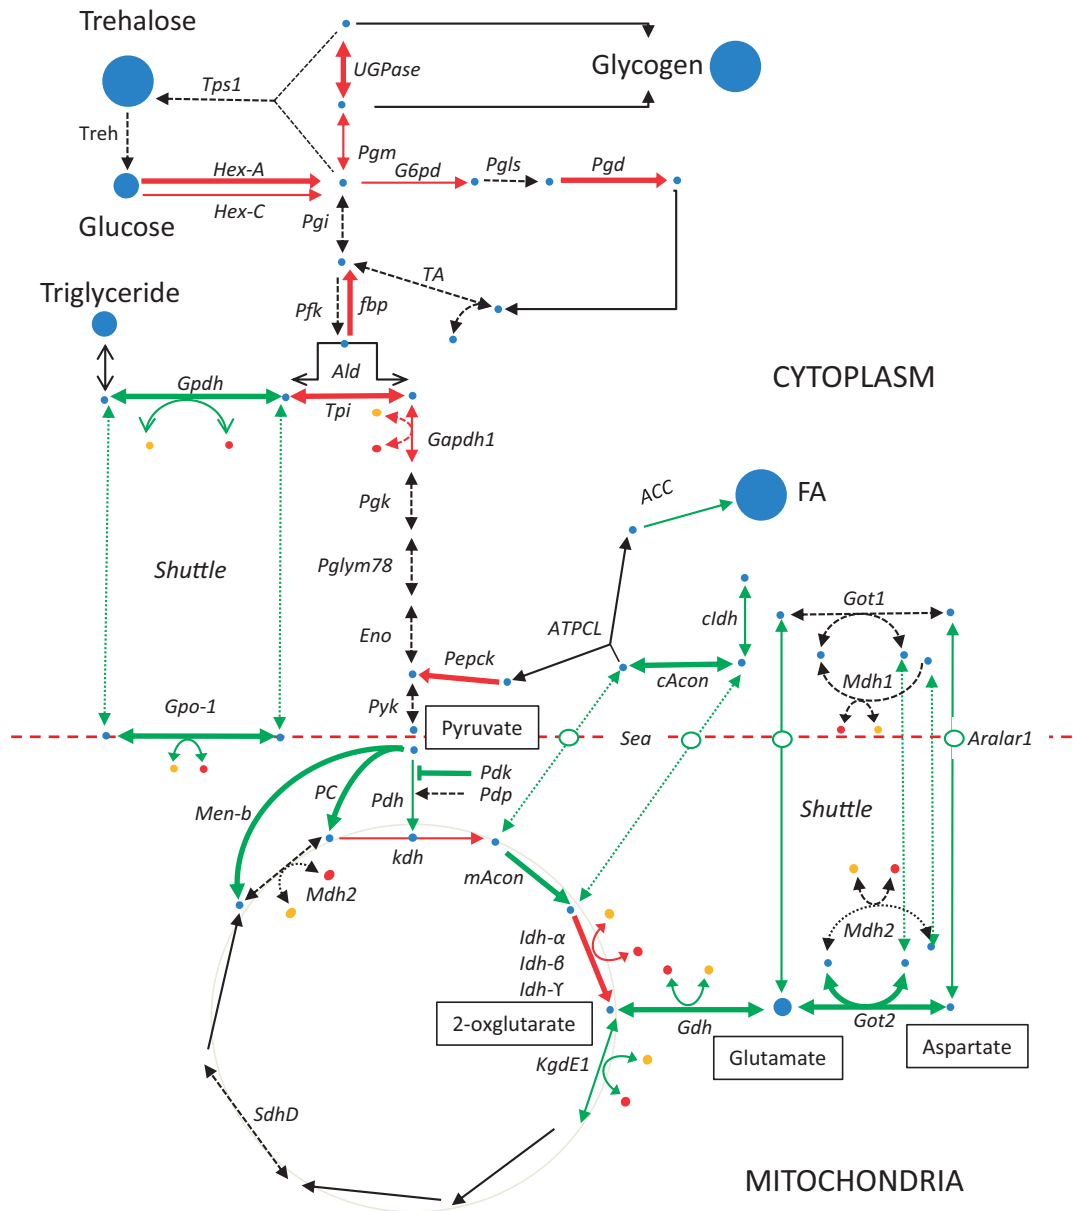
Trehalose

Tps1

Treh

Glucose

Hex-A

Hex-C

UGPase

Glycogen

Pgm

G6pd

Pgls

Pgd

Pgi

TA

Triglyceride

Pfk

fbp

Ald

Gpdh

Tpi

Gapdh1

CYTOPLASM

Pgk

ACC

FA

Shuttle

Pglym78

Eno

ATPCL

cIdh

Got1

Pepck

cAcon

Mdh1

Pyk

Gpo-1

Pyruvate

Sea

Aralar1

Pdk

Pdp

Shuttle

Men-b

PC

Pdh

kdh

mAcon

Mdh2

Mdh2

Idh-α

Idh-β

Idh-Υ

2-oxglutarate

Gdh

Got2

Glutamate

Aspartate

KgdE1

SdhD

MITOCHONDRIA